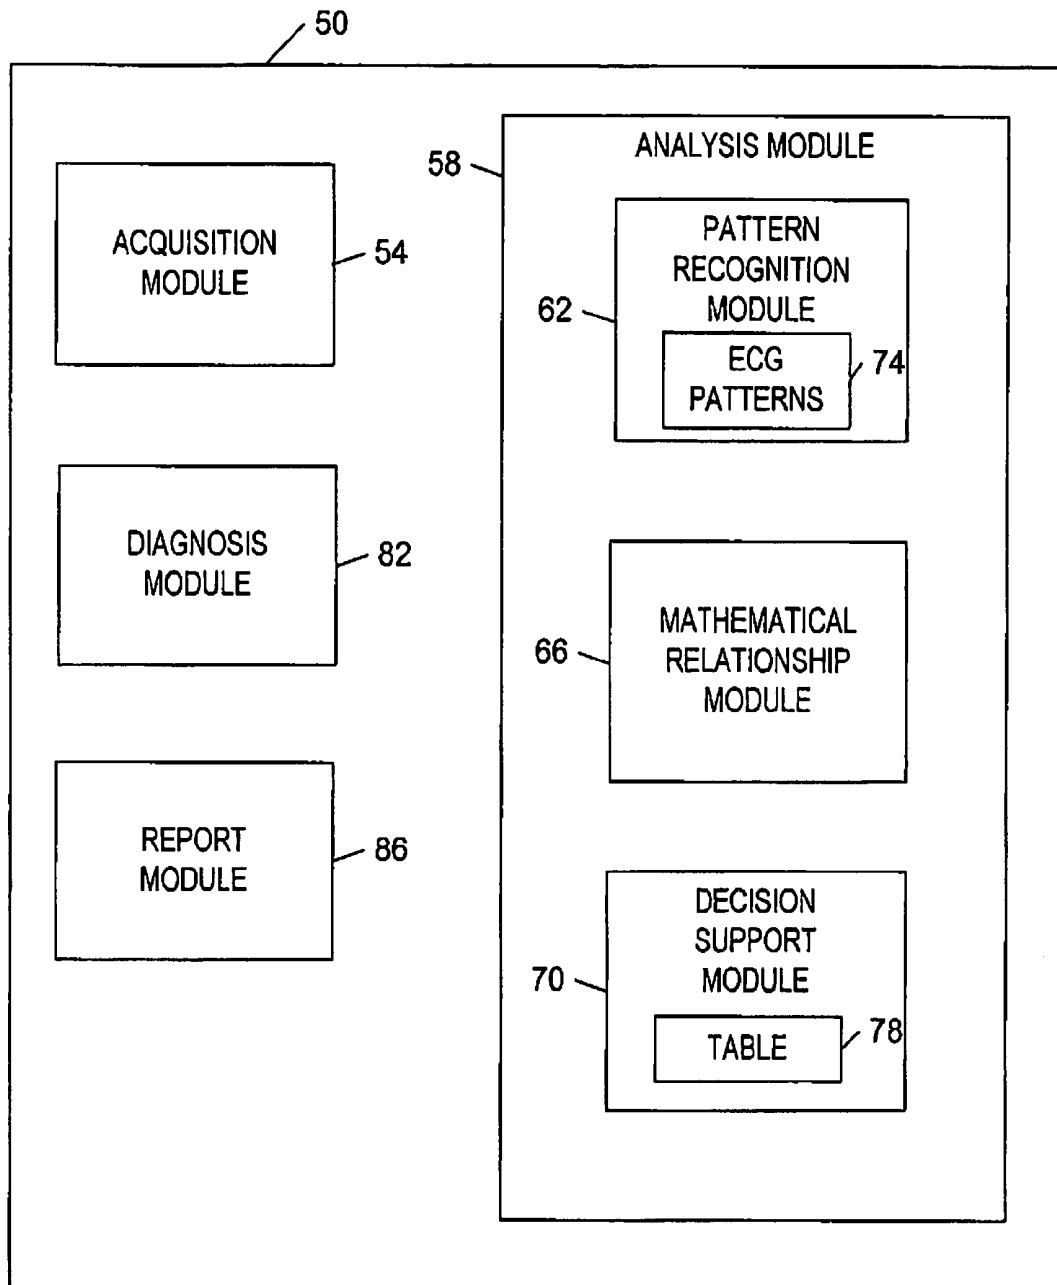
50

ACQUISITION MODULE

54

DIAGNOSIS MODULE

82

REPORT MODULE

86

58

ANALYSIS MODULE

62

PATTERN RECOGNITION MODULE

ECG PATTERNS

74

66

MATHEMATICAL RELATIONSHIP MODULE

70

DECISION SUPPORT MODULE

TABLE

78